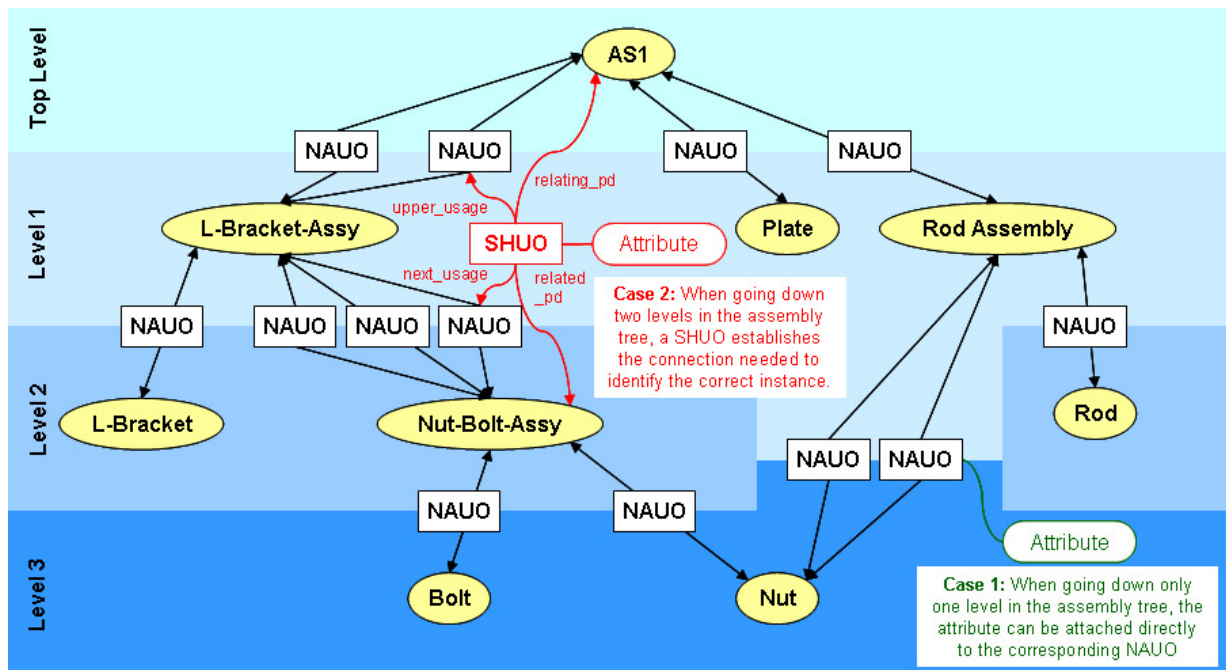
Top Level

AS1

NAUO NAUO NAUO NAUO

relating_pd

upper_usage

Level 1

L-Bracket-Assy

SHUO

Attribute

Plate

Rod Assembly

next_usage

related _pd

Case 2: When going down two levels in the assembly tree, a SHUO establishes the connection needed to identify the correct instance.

NAUO NAUO NAUO NAUO

NAUO

Level 2

L-Bracket

Nut-Bolt-Assy

Rod

NAUO NAUO

NAUO NAUO

Attribute

Level 3

Bolt

Nut

Case 1: When going down only one level in the assembly tree, the attribute can be attached directly to the corresponding NAUO